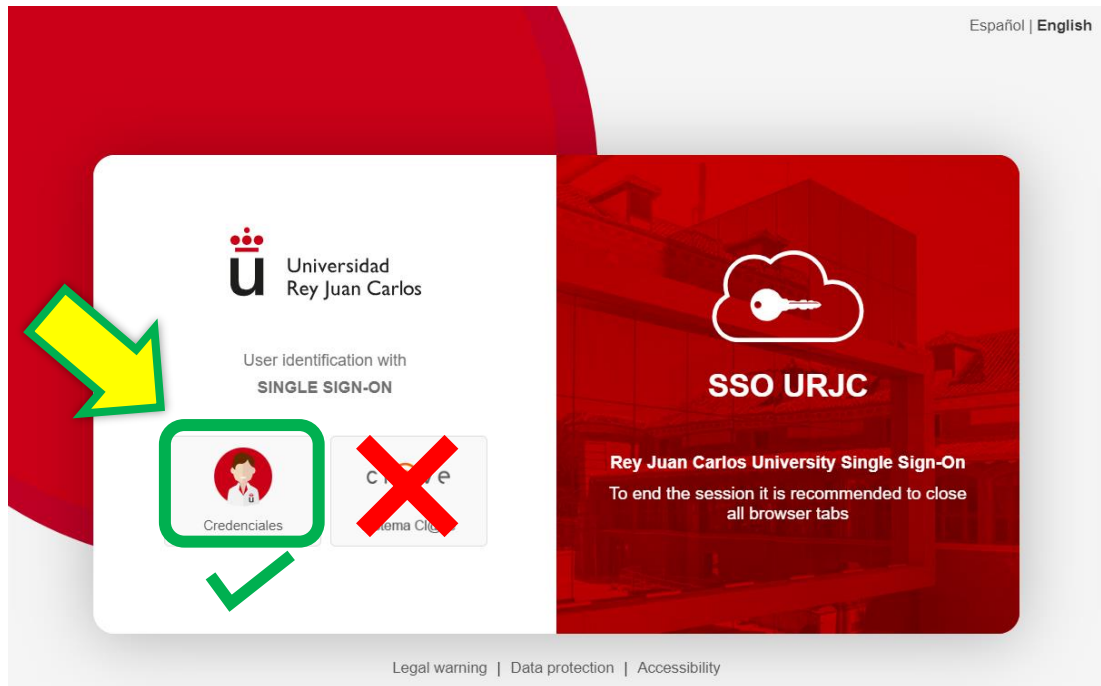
Español | English

Universidad
Rey Juan Carlos

User identification with
SINGLE SIGN-ON

Credenciales

c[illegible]ve
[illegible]tema Cl@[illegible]

SSO URJC

Rey Juan Carlos University Single Sign-On

To end the session it is recommended to close all browser tabs

Legal warning | Data protection | Accessibility